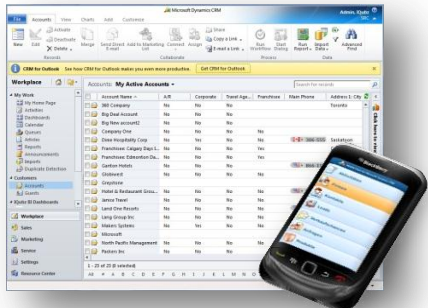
Microsoft Dynamics CRM

Admin, Xjuto

File Accounts View Charts Add Customize

New Edit Activate Deactivate Delete Merge Send Direct E-mail Add to Marketing List Connect Assign Share Copy a Link E-mail a Link Run Workflow Start Dialog Run Report Import Data Advanced Find

Records Collaborate Process Data

CRM for Outlook See how CRM for Outlook makes you even more productive. Get CRM for Outlook

Workplace

My Work
My Home Page
Activities
Dashboards
Calendar
Queues
Articles
Reports
Announcements
Imports
Duplicate Detection

Customers
Accounts
Leads

Xjuto BI Dashboards

Workplace
Sales
Marketing
Service
Settings
Resource Center

Accounts: My Active Accounts

Search for records

| Account Name | A/R | Corporate | Travel Age... | Franchisee | Main Phone | Address 1: City |
|---|---|---|---|---|---|---|
| 360 Company | No | No | No | | | Toronto |
| Big Deal Account | No | No | No | | | |
| Big New account2 | No | No | No | | | |
| Company One | No | No | No | | | |
| Dave Hospitality Corp | No | No | No | Yes | | |
| Franchisee Calgary Days I... | No | No | No | No | | Saskatoon |
| Franchisee Edmonton Da... | No | No | No | No | | |
| Gaelan Hotels | No | No | No | | | |
| Globeweb | No | No | No | | | |
| Greystone | | | | | | |
| Hotel & Restaurant Grou... | No | No | No | | | |
| Janice Travel | No | No | Yes | No | | |
| Land One Records | No | No | No | | | |
| Lang Group Inc | No | No | No | | | |
| Makers Systems | No | No | No | | | |
| Microsoft | No | No | No | | | |
| North Pacific Management | No | No | No | | | |
| Pantom Inc | No | No | No | | | |

1 - 25 of 25 (0 selected)

All # A B C D E F G H I J K L M N O

BlackBerry